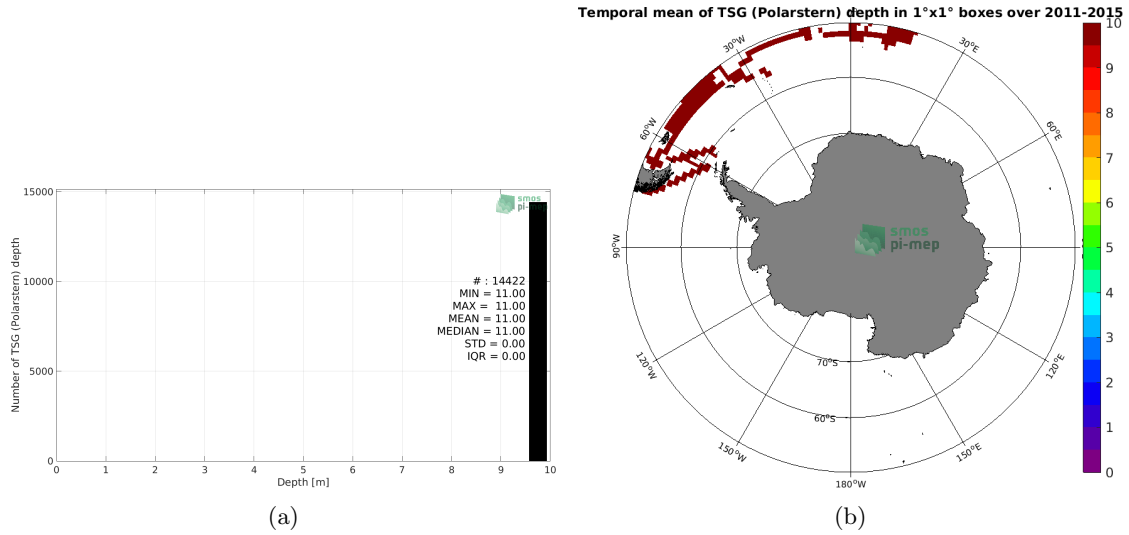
Temporal mean of TSG (Polarstern) depth in 1°x1° boxes over 2011-2015

15000
10000
5000
0
Number of TSG (Polarstern) depth

smos
pi-mep

# : 14422
MIN = 11.00
MAX = 11.00
MEAN = 11.00
MEDIAN = 11.00
STD = 0.00
IQR = 0.00

0 1 2 3 4 5 6 7 8 9 10
Depth [m]

(a)

30°W
30°E
60°W
60°E
90°W
120°W
120°E
150°W
150°E
180°W
70°S
60°S

smos
pi-mep

10
9
8
7
6
5
4
3
2
1
0

(b)